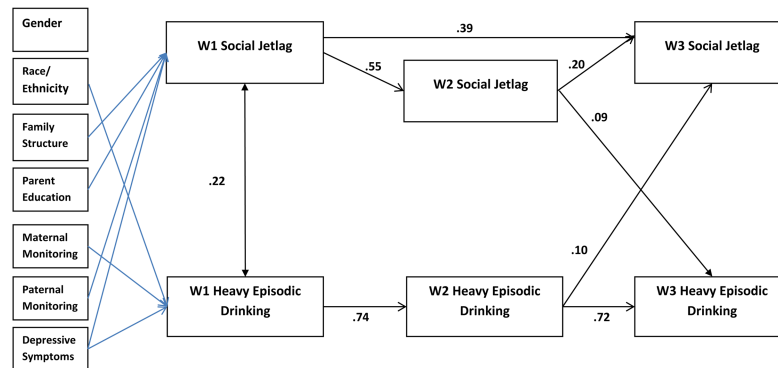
Gender

Race/ Ethnicity

Family Structure

Parent Education

Maternal Monitoring

Paternal Monitoring

Depressive Symptoms

W1 Social Jetlag

.39

.55

W2 Social Jetlag

.20

W3 Social Jetlag

.09

.22

.10

W1 Heavy Episodic Drinking

.74

W2 Heavy Episodic Drinking

.72

W3 Heavy Episodic Drinking